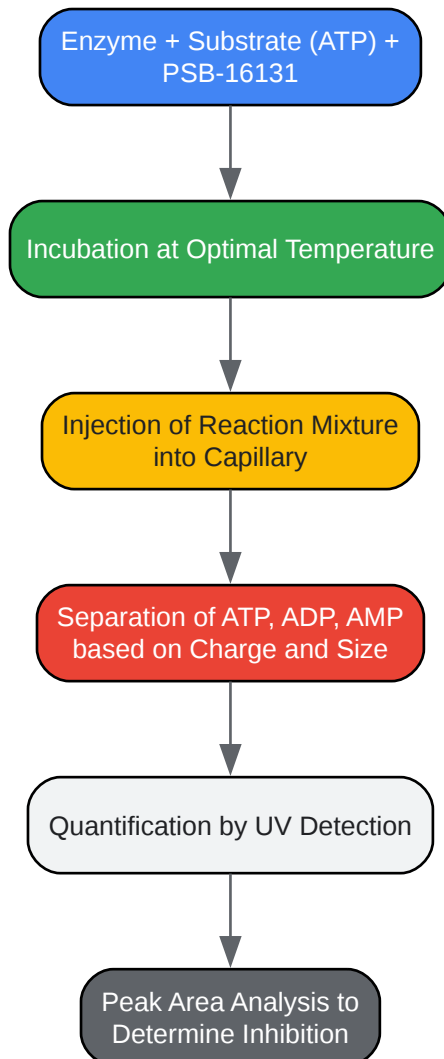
Enzyme + Substrate (ATP) + PSB-16131

Incubation at Optimal Temperature

Injection of Reaction Mixture into Capillary

Separation of ATP, ADP, AMP based on Charge and Size

Quantification by UV Detection

Peak Area Analysis to Determine Inhibition